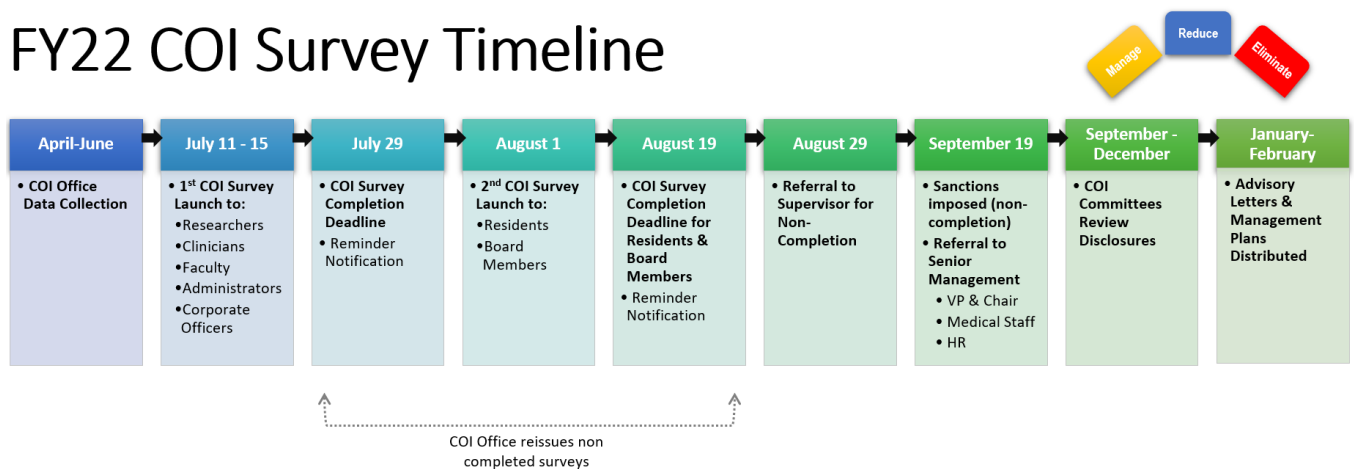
FY22 COI Survey Timeline

Manage

Reduce

Eliminate

April-June

- COI Office Data Collection

July 11 - 15

- 1$^{st}$ COI Survey Launch to:
  - Researchers
  - Clinicians
  - Faculty
  - Administrators
  - Corporate Officers

July 29

- COI Survey Completion Deadline
- Reminder Notification

August 1

- 2$^{nd}$ COI Survey Launch to:
  - Residents
  - Board Members

August 19

- COI Survey Completion Deadline for Residents & Board Members
- Reminder Notification

August 29

- Referral to Supervisor for Non-Completion

September 19

- Sanctions imposed (non-completion)
- Referral to Senior Management
  - VP & Chair
  - Medical Staff
  - HR

September - December

- COI Committees Review Disclosures

January-February

- Advisory Letters & Management Plans Distributed

COI Office reissues non completed surveys